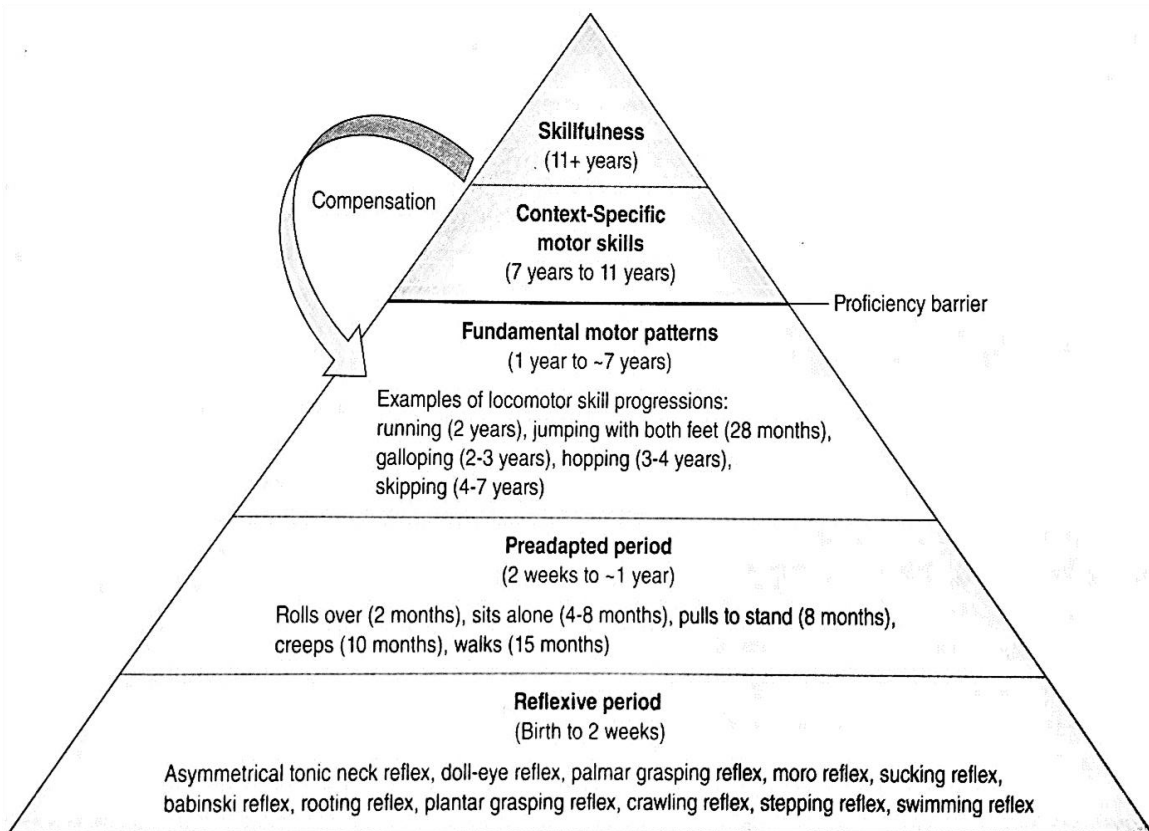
Skillfulness
(11+ years)

Compensation

Context-Specific motor skills
(7 years to 11 years)

Proficiency barrier

Fundamental motor patterns
(1 year to ~7 years)

Examples of locomotor skill progressions:
running (2 years), jumping with both feet (28 months), galloping (2-3 years), hopping (3-4 years), skipping (4-7 years)

Preadapted period
(2 weeks to ~1 year)

Rolls over (2 months), sits alone (4-8 months), pulls to stand (8 months), creeps (10 months), walks (15 months)

Reflexive period
(Birth to 2 weeks)

Asymmetrical tonic neck reflex, doll-eye reflex, palmar grasping reflex, moro reflex, sucking reflex, babinski reflex, rooting reflex, plantar grasping reflex, crawling reflex, stepping reflex, swimming reflex